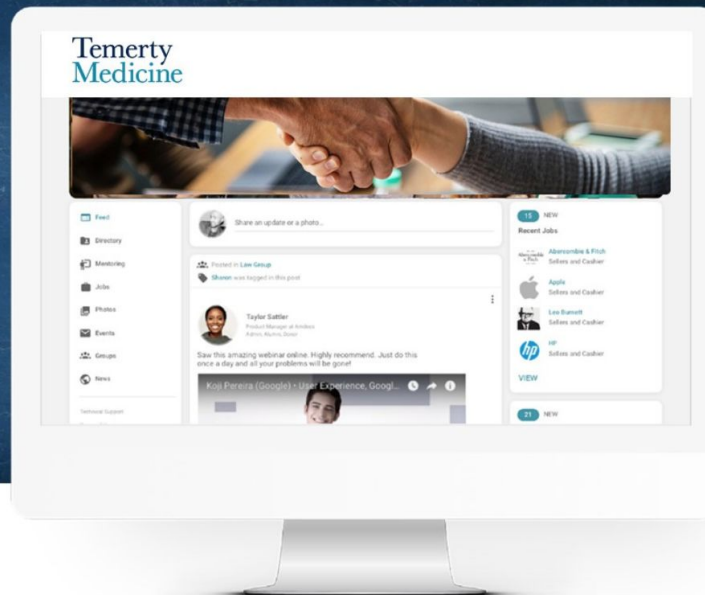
Temerty
Medicine

Feed
Directory
Mentoring
Jobs
Photos
Events
Groups
News

Technical Support

Share an update or a photo...

Posted in Law Group
Shonen was tagged in this post

Taylor Sattler
Product Manager at Andrea
Admin, Alumni Board

Saw this amazing webinar online. Highly recommend. Just do this once a day and all your problems will be gone!

Koji Pereira (Google) - User Experience, Googl...

15 NEW
Recent Jobs

Abercrombie & Fitch
Sellers and Cashier

Apple
Sellers and Cashier

Leo Burnett
Sellers and Cashier

HP
Sellers and Cashier

VIEW

21 NEW